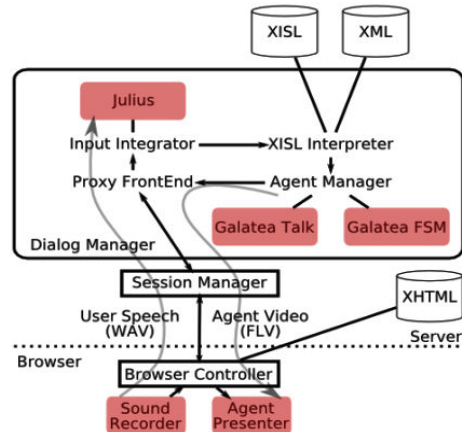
XISL

XML

Julius

Input Integrator

XISL Interpreter

Proxy FrontEnd

Agent Manager

Galatea Talk

Galatea FSM

Dialog Manager

Session Manager

XHTML

User Speech (WAV)

Agent Video (FLV)

Server

Browser

Browser Controller

Sound Recorder

Agent Presenter